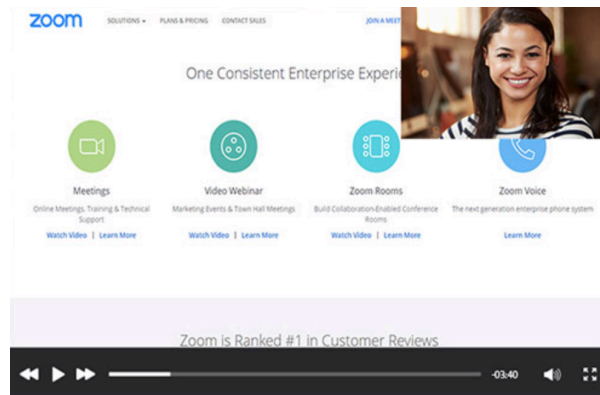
zoom SOLUTIONS ▾ PLANS & PRICING CONTACT SALES JOIN A MEET

One Consistent Enterprise Experi

Meetings
Online Meetings, Training & Technical Support
Watch Video | Learn More

Video Webinar
Marketing Events & Town Hall Meetings
Watch Video | Learn More

Zoom Rooms
Build Collaboration-Enabled Conference Rooms
Watch Video | Learn More

Zoom Voice
The next generation enterprise phone system
Learn More

Zoom is Ranked #1 in Customer Reviews

-03:40